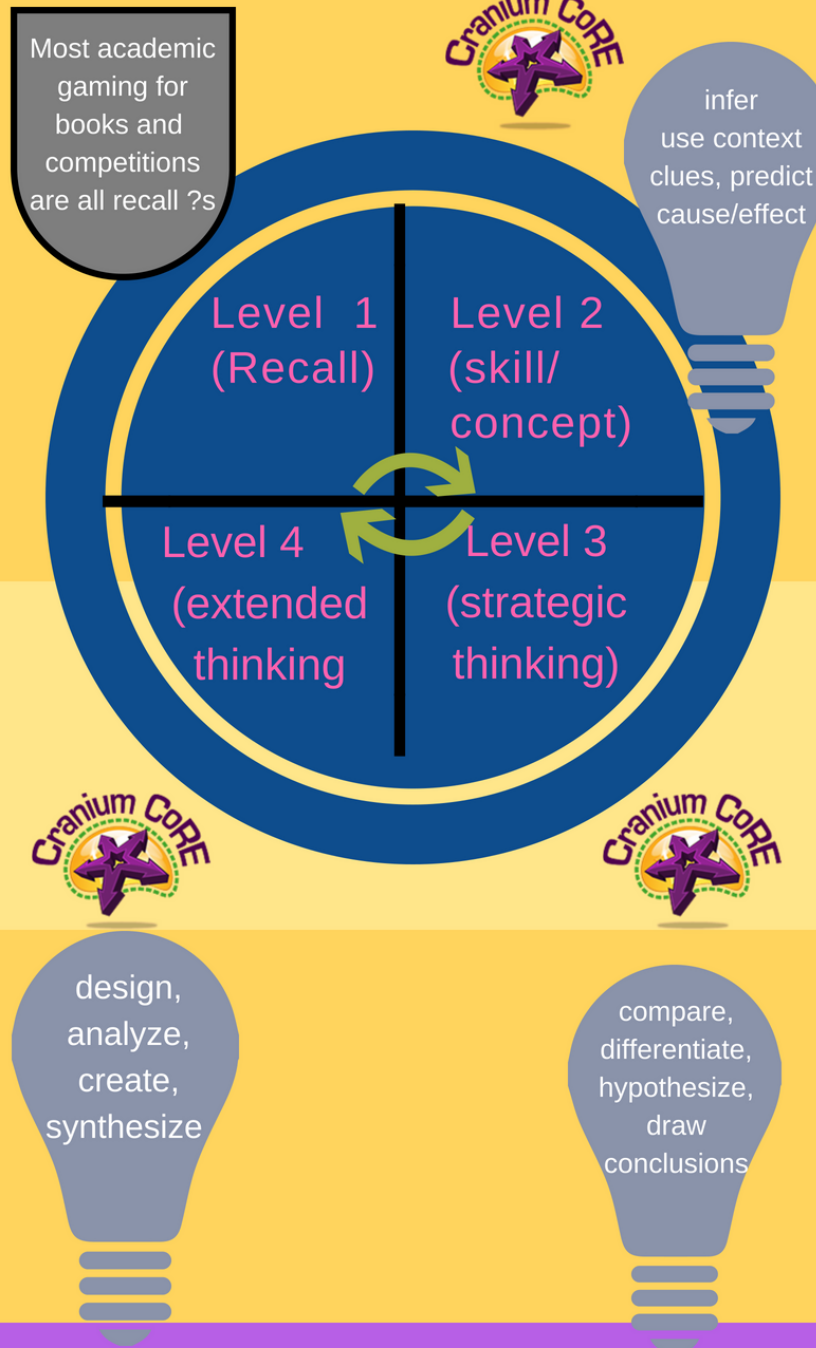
Most academic gaming for books and competitions are all recall ?s

Cranium CoRE

infer use context clues, predict cause/effect

Level 1 (Recall)

Level 2 (skill/ concept)

Level 4 (extended thinking

Level 3 (strategic thinking)

Cranium CoRE

Cranium CoRE

design, analyze, create, synthesize

compare, differentiate, hypothesize, draw conclusions